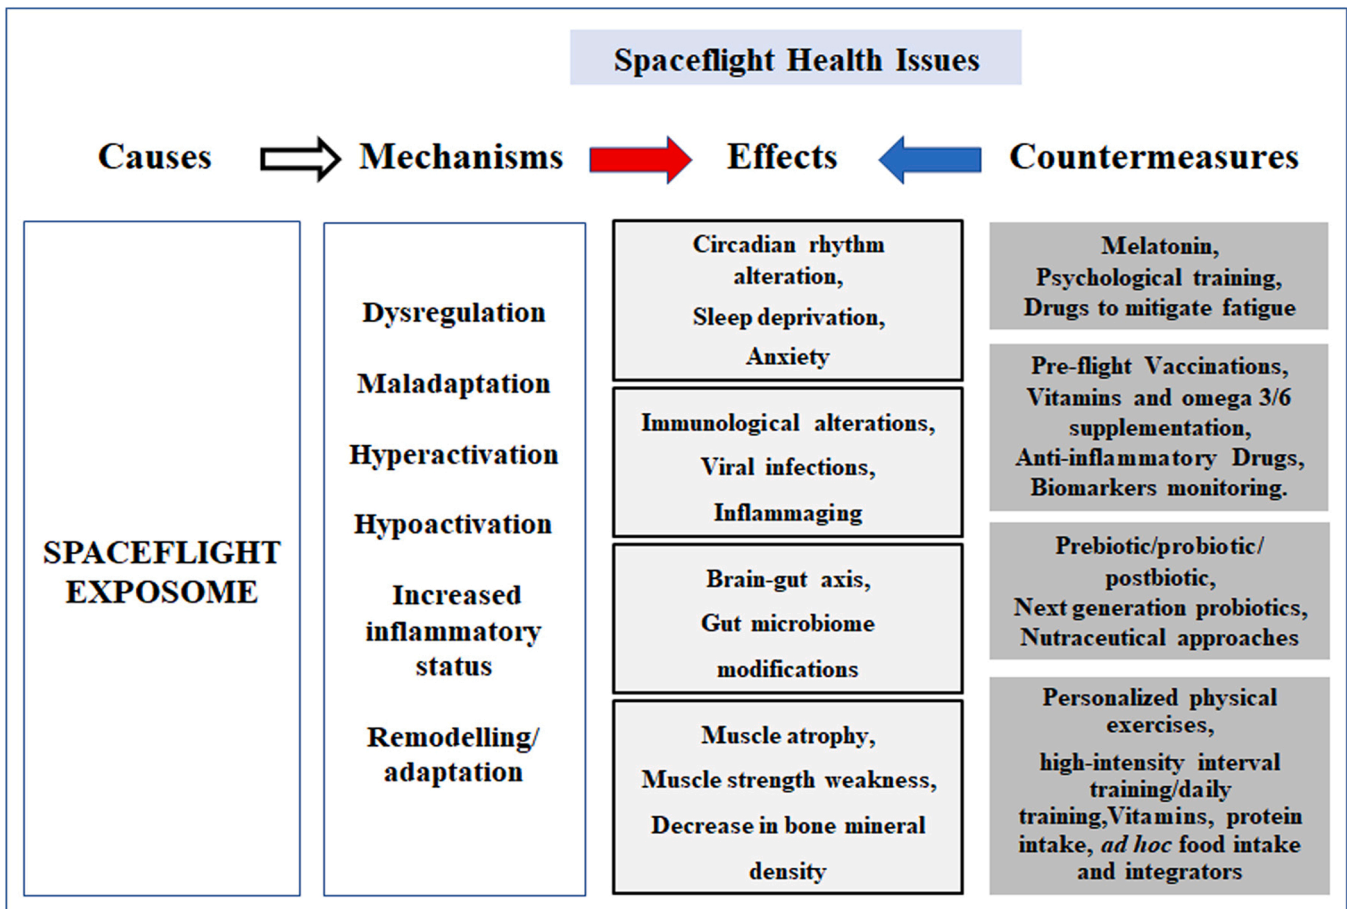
Spaceflight Health Issues

Causes

Mechanisms

Effects

Countermeasures

SPACEFLIGHT EXPOSOME

Dysregulation

Maladaptation

Hyperactivation

Hypoactivation

Increased inflammatory status

Remodelling/ adaptation

Circadian rhythm alteration,
Sleep deprivation,
Anxiety

Immunological alterations,
Viral infections,
Inflammaging

Brain-gut axis,
Gut microbiome modifications

Muscle atrophy,
Muscle strength weakness,
Decrease in bone mineral density

Melatonin,
Psychological training,
Drugs to mitigate fatigue

Pre-flight Vaccinations,
Vitamins and omega 3/6 supplementation,
Anti-inflammatory Drugs,
Biomarkers monitoring.

Prebiotic/probiotic/ postbiotic,
Next generation probiotics,
Nutraceutical approaches

Personalized physical exercises,
high-intensity interval training/daily training,Vitamins, protein intake, ad hoc food intake and integrators